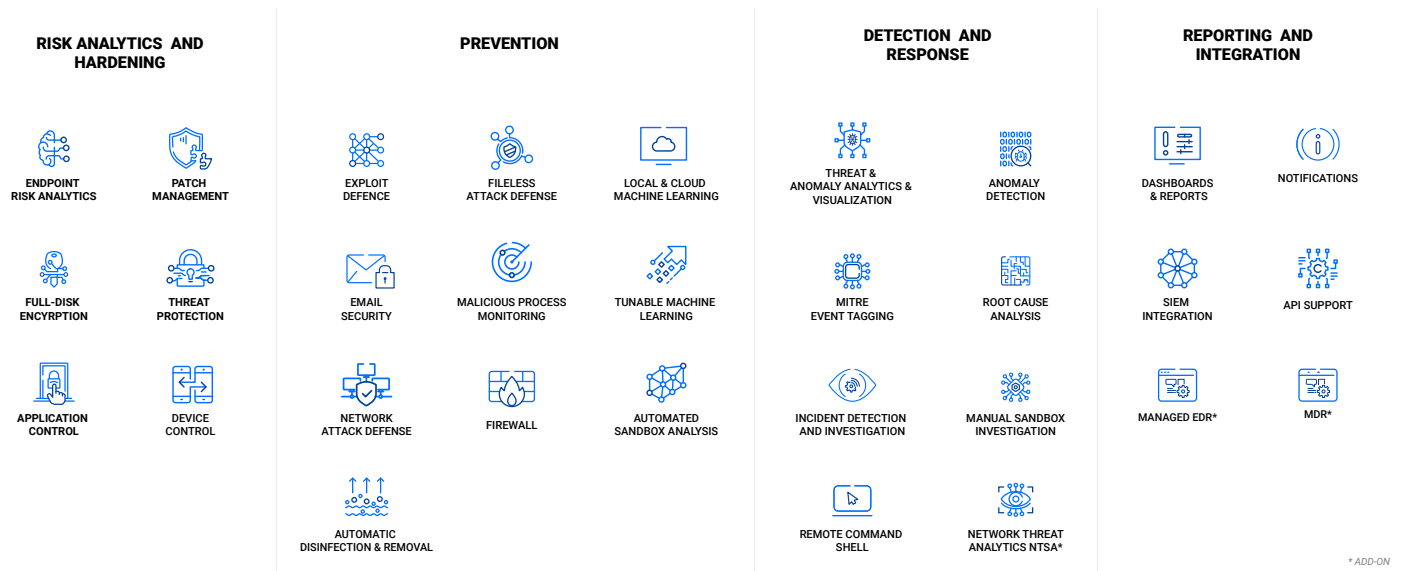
RISK ANALYTICS AND HARDENING

ENDPOINT RISK ANALYTICS

PATCH MANAGEMENT

FULL-DISK ENCYRPTION

THREAT PROTECTION

APPLICATION CONTROL

DEVICE CONTROL

PREVENTION

EXPLOIT DEFENCE

FILELESS ATTACK DEFENSE

LOCAL & CLOUD MACHINE LEARNING

EMAIL SECURITY

MALICIOUS PROCESS MONITORING

TUNABLE MACHINE LEARNING

NETWORK ATTACK DEFENSE

FIREWALL

AUTOMATED SANDBOX ANALYSIS

AUTOMATIC DISINFECTION & REMOVAL

DETECTION AND RESPONSE

THREAT & ANOMALY ANALYTICS & VISUALIZATION

ANOMALY DETECTION

MITRE EVENT TAGGING

ROOT CAUSE ANALYSIS

INCIDENT DETECTION AND INVESTIGATION

MANUAL SANDBOX INVESTIGATION

REMOTE COMMAND SHELL

NETWORK THREAT ANALYTICS NTSA*

REPORTING AND INTEGRATION

DASHBOARDS & REPORTS

NOTIFICATIONS

SIEM INTEGRATION

API SUPPORT

MANAGED EDR*

MDR*

* ADD-ON